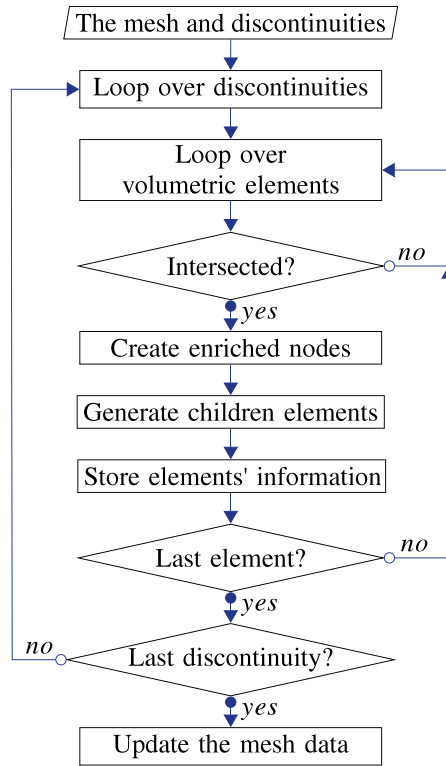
The mesh and discontinuities

Loop over discontinuities

Loop over volumetric elements

Intersected?

no

yes

Create enriched nodes

Generate children elements

Store elements' information

Last element?

no

yes

no

Last discontinuity?

yes

Update the mesh data